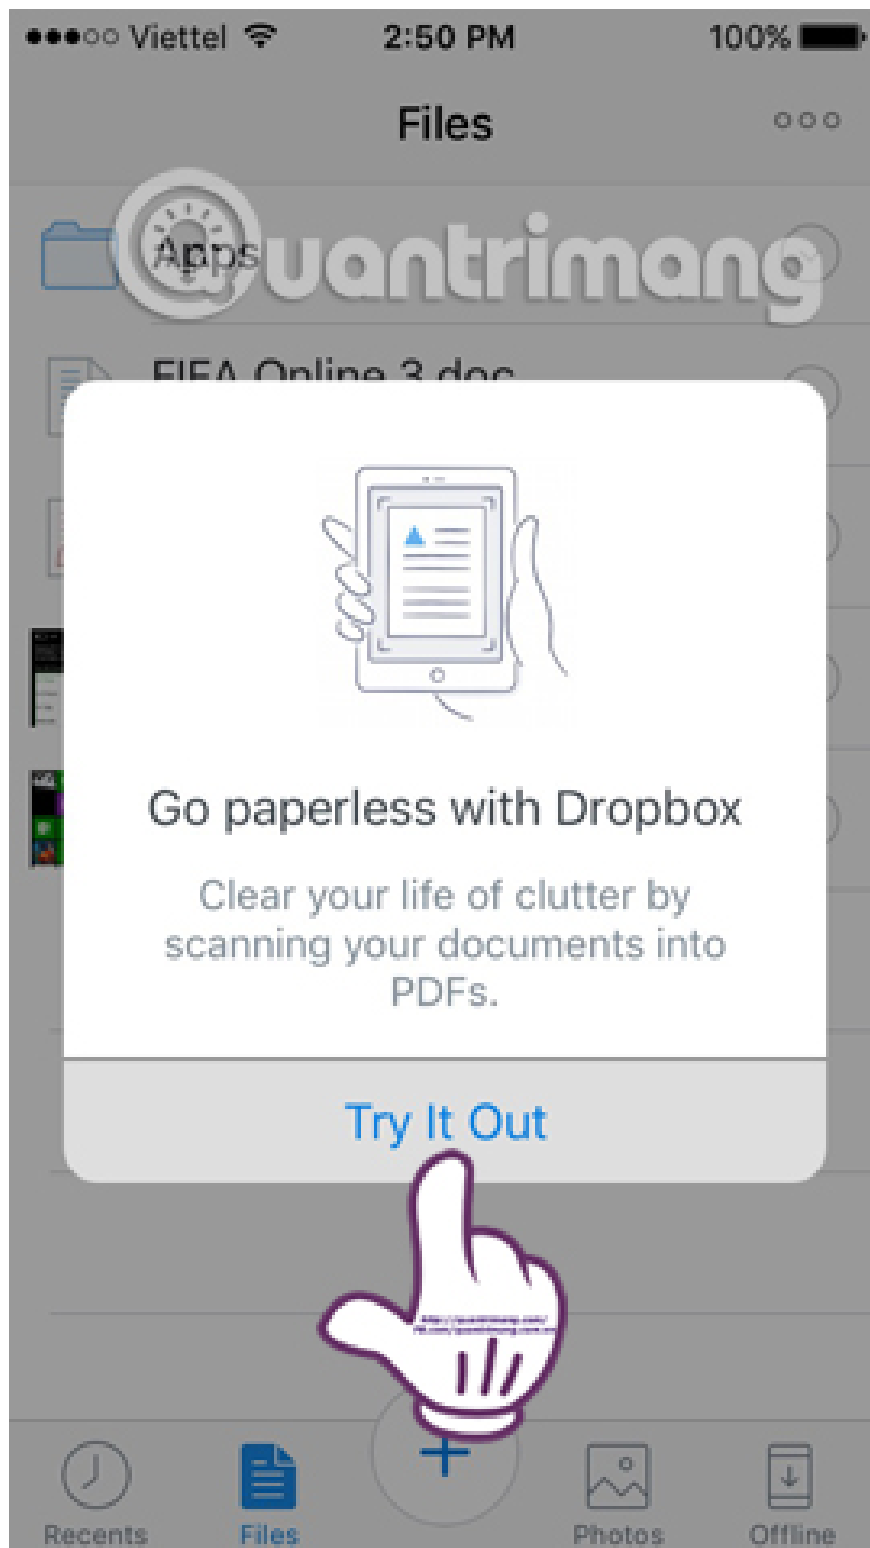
●●●○○ Viettel 2:50 PM 100%

Files

Apps

FIFA Online 3.doc

Quantrimang

Go paperless with Dropbox

Clear your life of clutter by scanning your documents into PDFs.

Try It Out

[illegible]

Recents Files Photos Offline